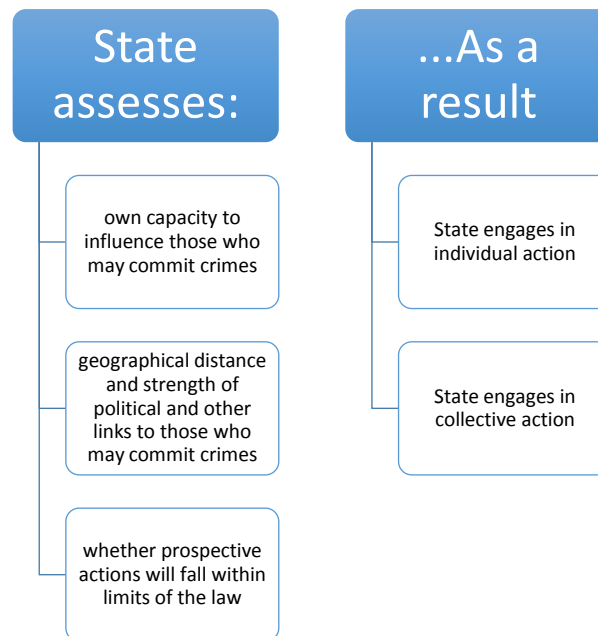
State assesses:

own capacity to influence those who may commit crimes

geographical distance and strength of political and other links to those who may commit crimes

whether prospective actions will fall within limits of the law

...As a result

State engages in individual action

State engages in collective action